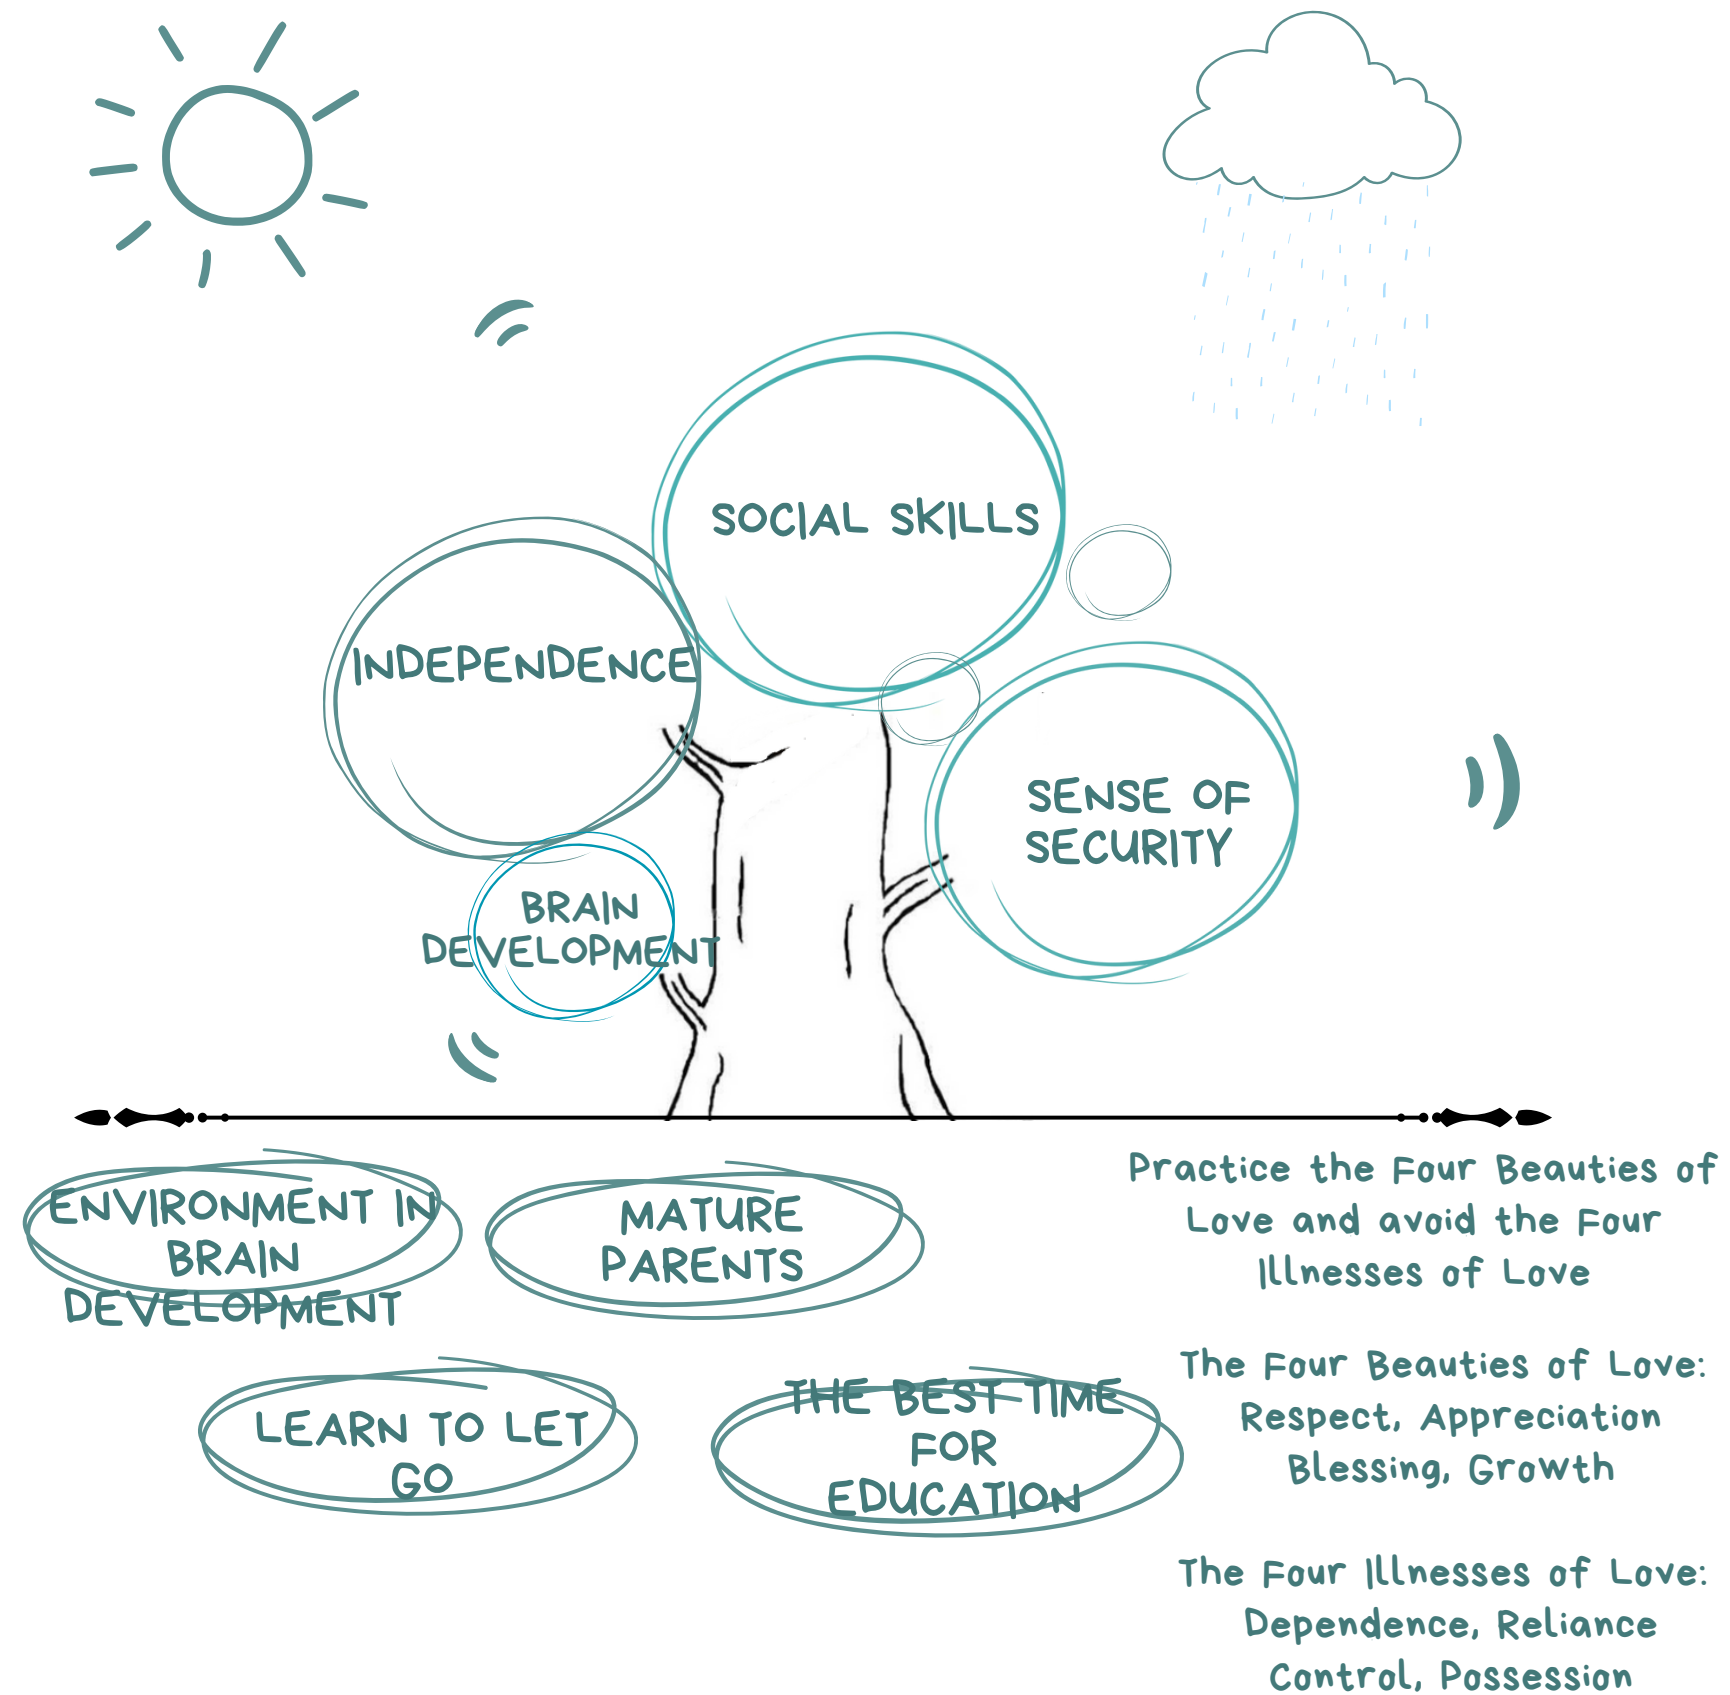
SOCIAL SKILLS

INDEPENDENCE

SENSE OF SECURITY

BRAIN DEVELOPMENT

ENVIRONMENT IN BRAIN DEVELOPMENT

MATURE PARENTS

Practice the Four Beauties of Love and avoid the Four Illnesses of Love

LEARN TO LET GO

THE BEST TIME FOR EDUCATION

The Four Beauties of Love: Respect, Appreciation Blessing, Growth

The Four Illnesses of Love: Dependence, Reliance Control, Possession